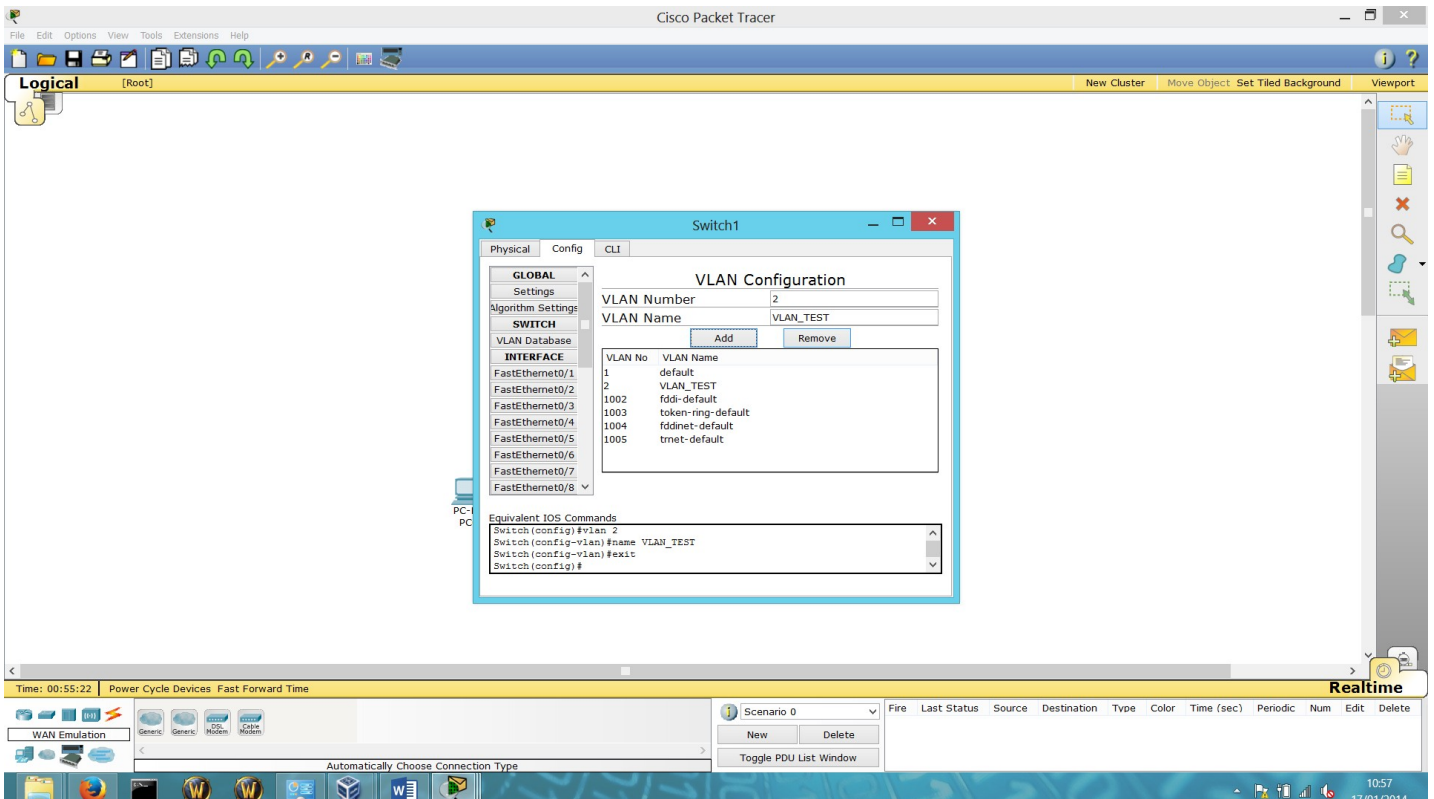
Cisco Packet Tracer

File Edit Options View Tools Extensions Help

Logical [Root] New Cluster Move Object Set Tiled Background Viewport

Switch1

Physical Config CLI

GLOBAL
Settings
Algorithm Settings
SWITCH
VLAN Database
INTERFACE
FastEthernet0/1
FastEthernet0/2
FastEthernet0/3
FastEthernet0/4
FastEthernet0/5
FastEthernet0/6
FastEthernet0/7
FastEthernet0/8

VLAN Configuration

VLAN Number 2
VLAN Name VLAN_TEST

Add Remove

| VLAN No | VLAN Name |
|---|---|
| 1 | default |
| 2 | VLAN_TEST |
| 1002 | fddi-default |
| 1003 | token-ring-default |
| 1004 | fddinet-default |
| 1005 | trnet-default |

Equivalent IOS Commands
Switch(config)#vlan 2
Switch(config-vlan)#name VLAN_TEST
Switch(config-vlan)#exit
Switch(config)#

PC-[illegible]
PC

Time: 00:55:22 Power Cycle Devices Fast Forward Time

Realtime

WAN Emulation

Generic Generic DSL Modem Cable Modem

Automatically Choose Connection Type

Scenario 0

New Delete

Toggle PDU List Window

| Fire | Last Status | Source | Destination | Type | Color | Time (sec) | Periodic | Num | Edit | Delete |
|---|---|---|---|---|---|---|---|---|---|---|

10:57
17/01/2014